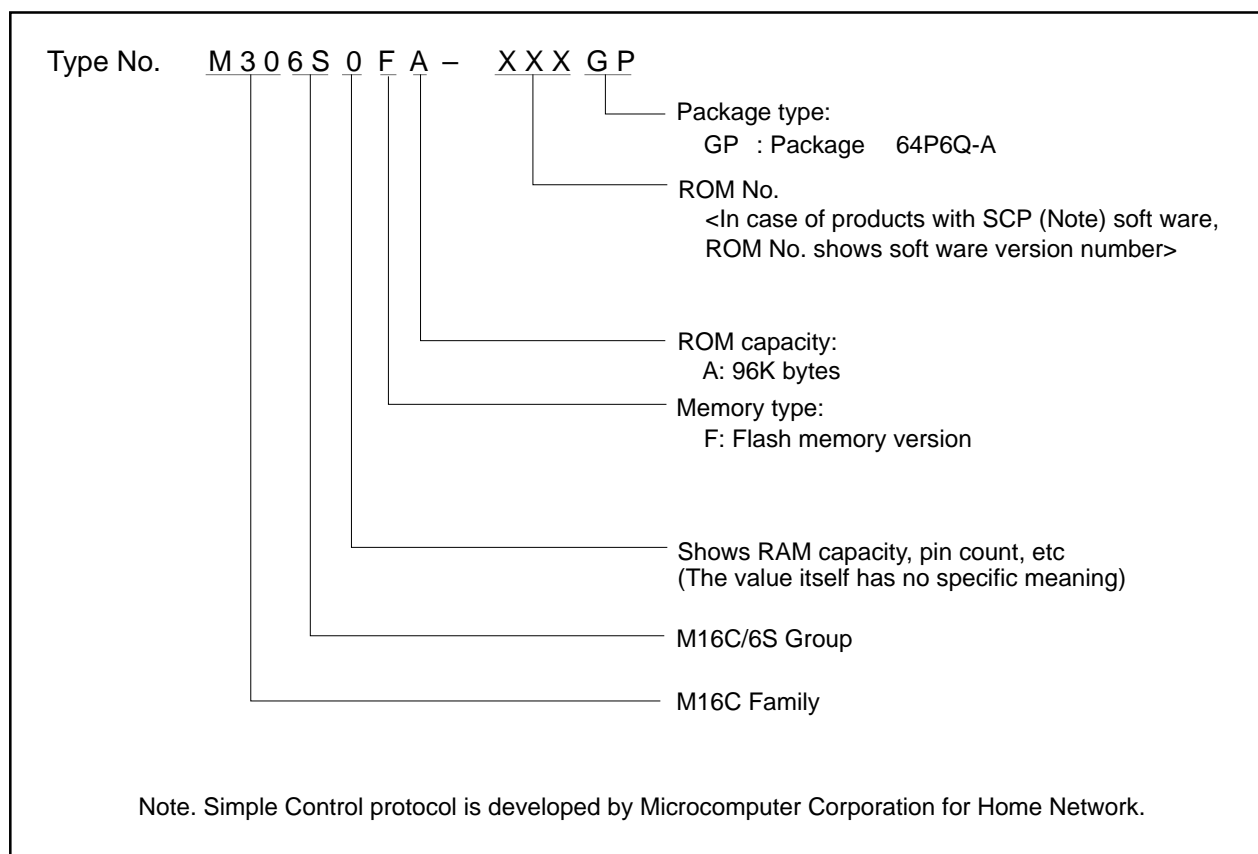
Type No. M 3 0 6 S 0 F A – X X X G P

Package type:
GP : Package 64P6Q-A

ROM No.
<In case of products with SCP (Note) soft ware, ROM No. shows soft ware version number>

ROM capacity:
A: 96K bytes

Memory type:
F: Flash memory version

Shows RAM capacity, pin count, etc
(The value itself has no specific meaning)

M16C/6S Group

M16C Family

Note. Simple Control protocol is developed by Microcomputer Corporation for Home Network.